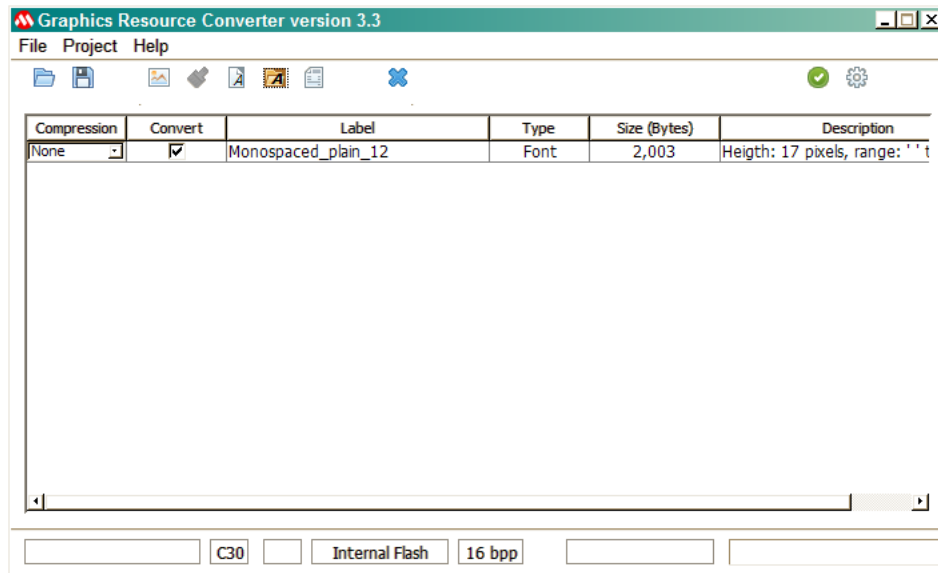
Graphics Resource Converter version 3.3

File Project Help

| Compression | Convert | Label | Type | Size (Bytes) | Description |
|---|---|---|---|---|---|
| None | ☑ | Monospaced_plain_12 | Font | 2,003 | Heigth: 17 pixels, range: ' ' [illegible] |

C30 Internal Flash 16 bpp